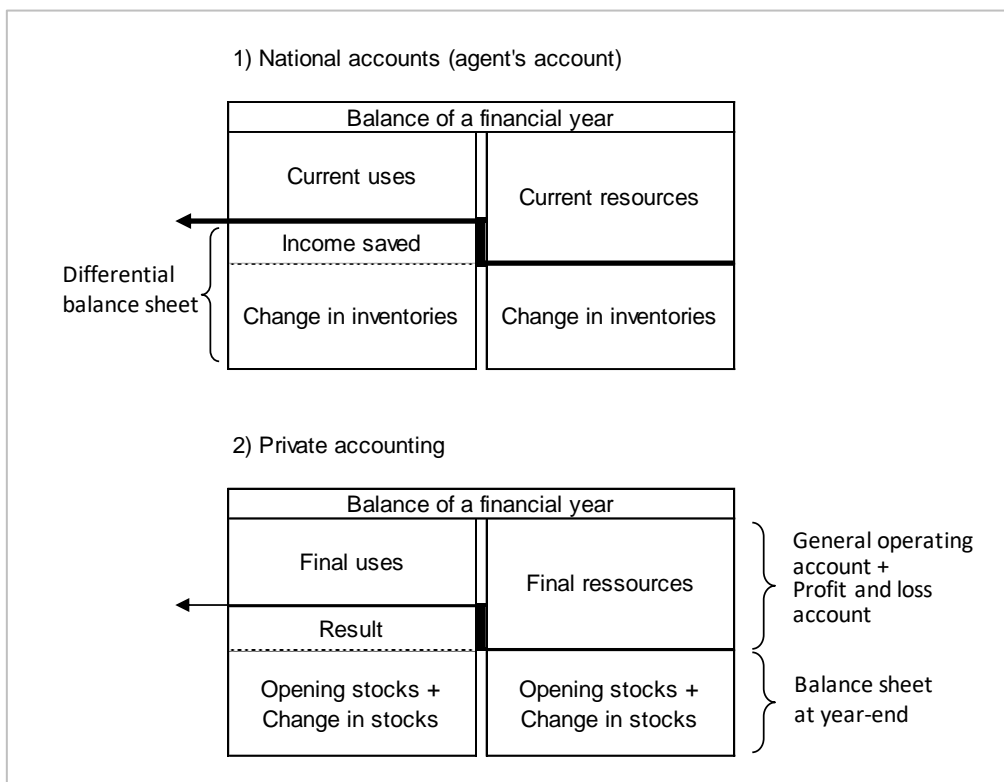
1) National accounts (agent's account)

| Balance of a financial year | |
|---|---|
| Current uses | Current resources |
| Income saved | |
| Change in inventories | Change in inventories |

Differential balance sheet

2) Private accounting

| Balance of a financial year | |
|---|---|
| Final uses | Final ressources |
| Result | |
| Opening stocks + Change in stocks | Opening stocks + Change in stocks |

General operating account + Profit and loss account

Balance sheet at year-end